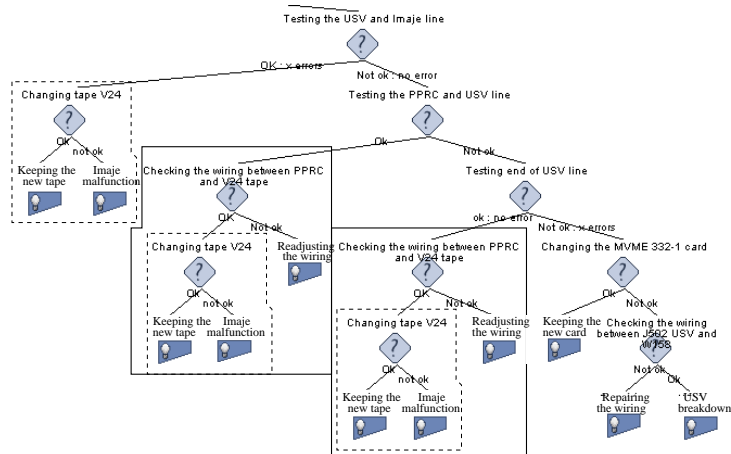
Testing the USV and Imaje line

?

OK : x errors

Not ok : no error

Changing tape V24

?

OK

not ok

Keeping the new tape

Imaje malfunction

Testing the PPRC and USV line

?

Ok

Not ok

Checking the wiring between PPRC and V24 tape

?

OK

Not ok

Changing tape V24

?

Ok

not ok

Keeping the new tape

Imaje malfunction

Readjusting the wiring

Testing end of USV line

?

ok : no error

Not ok : x errors

Checking the wiring between PPRC and V24 tape

?

OK

Not ok

Changing tape V24

?

Ok

not ok

Keeping the new tape

Imaje malfunction

Readjusting the wiring

Changing the MVME 332-1 card

?

Ok

Not ok

Keeping the new card

Checking the wiring between J502 USV and W758

?

Not ok

Ok

Repairing the wiring

USV breakdown